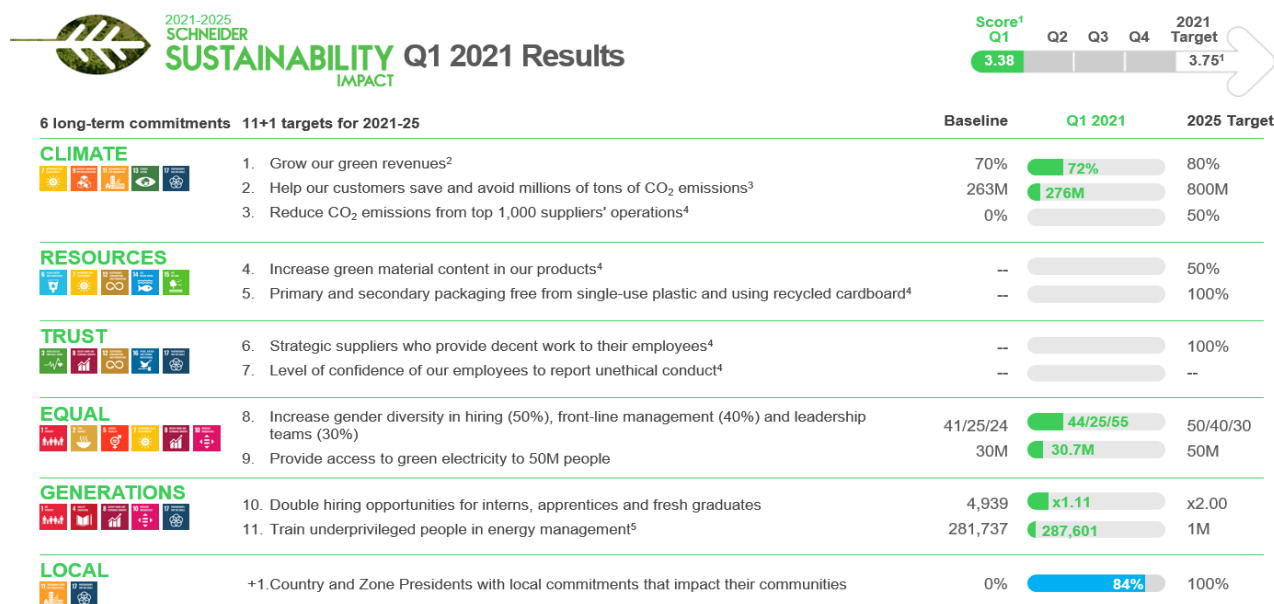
2021-2025
SCHNEIDER
SUSTAINABILITY
IMPACT
Q1 2021 Results

| Score¹ Q1 | Q2 | Q3 | Q4 | 2021 Target |
|---|---|---|---|---|
| 3.38 | | | | 3.75¹ |

| 6 long-term commitments | 11+1 targets for 2021-25 | Baseline | Q1 2021 | 2025 Target |
|---|---|---|---|---|
| CLIMATE | 1. Grow our green revenues² | 70% | 72% | 80% |
| | 2. Help our customers save and avoid millions of tons of $CO_2$ emissions³ | 263M | 276M | 800M |
| | 3. Reduce $CO_2$ emissions from top 1,000 suppliers' operations⁴ | 0% | | 50% |
| RESOURCES | 4. Increase green material content in our products⁴ | -- | | 50% |
| | 5. Primary and secondary packaging free from single-use plastic and using recycled cardboard⁴ | -- | | 100% |
| TRUST | 6. Strategic suppliers who provide decent work to their employees⁴ | -- | | 100% |
| | 7. Level of confidence of our employees to report unethical conduct⁴ | -- | | -- |
| EQUAL | 8. Increase gender diversity in hiring (50%), front-line management (40%) and leadership teams (30%) | 41/25/24 | 44/25/55 | 50/40/30 |
| | 9. Provide access to green electricity to 50M people | 30M | 30.7M | 50M |
| GENERATIONS | 10. Double hiring opportunities for interns, apprentices and fresh graduates | 4,939 | x1.11 | x2.00 |
| | 11. Train underprivileged people in energy management⁵ | 281,737 | 287,601 | 1M |
| LOCAL | +1. Country and Zone Presidents with local commitments that impact their communities | 0% | 84% | 100% |